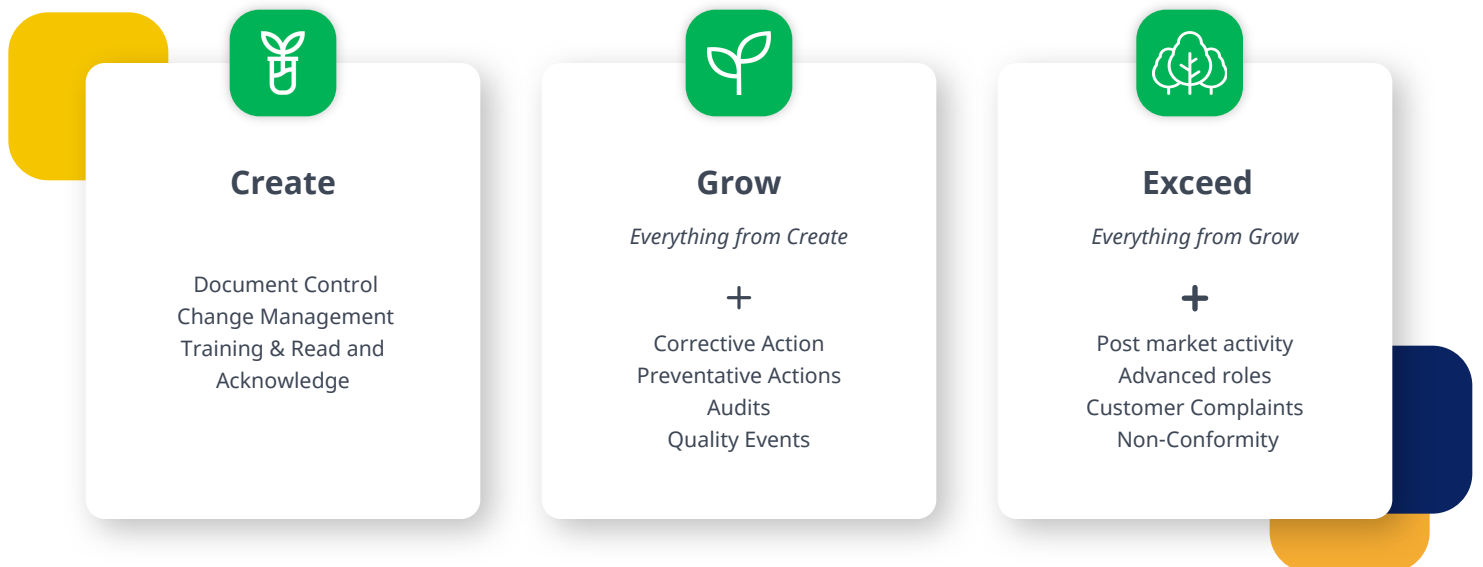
Create

Document Control
Change Management
Training & Read and Acknowledge

Grow

*Everything from Create*

+

Corrective Action
Preventative Actions
Audits
Quality Events

Exceed

*Everything from Grow*

+

Post market activity
Advanced roles
Customer Complaints
Non-Conformity